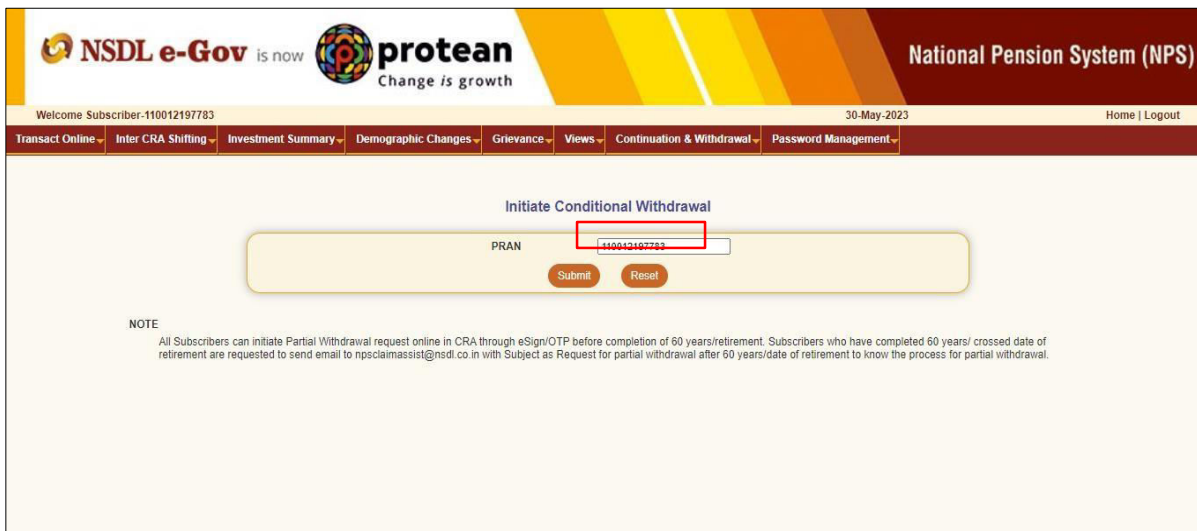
NSDL e-Gov is now protean Change is growth

National Pension System (NPS)

Welcome Subscriber-110012197783

30-May-2023

Home | Logout

Transact Online Inter CRA Shifting Investment Summary Demographic Changes Grievance Views Continuation & Withdrawal Password Management

Initiate Conditional Withdrawal

PRAN 110012197783

Submit Reset

NOTE

All Subscribers can initiate Partial Withdrawal request online in CRA through eSign/OTP before completion of 60 years/retirement. Subscribers who have completed 60 years/ crossed date of retirement are requested to send email to npsclaimassist@nsdl.co.in with Subject as Request for partial withdrawal after 60 years/date of retirement to know the process for partial withdrawal.